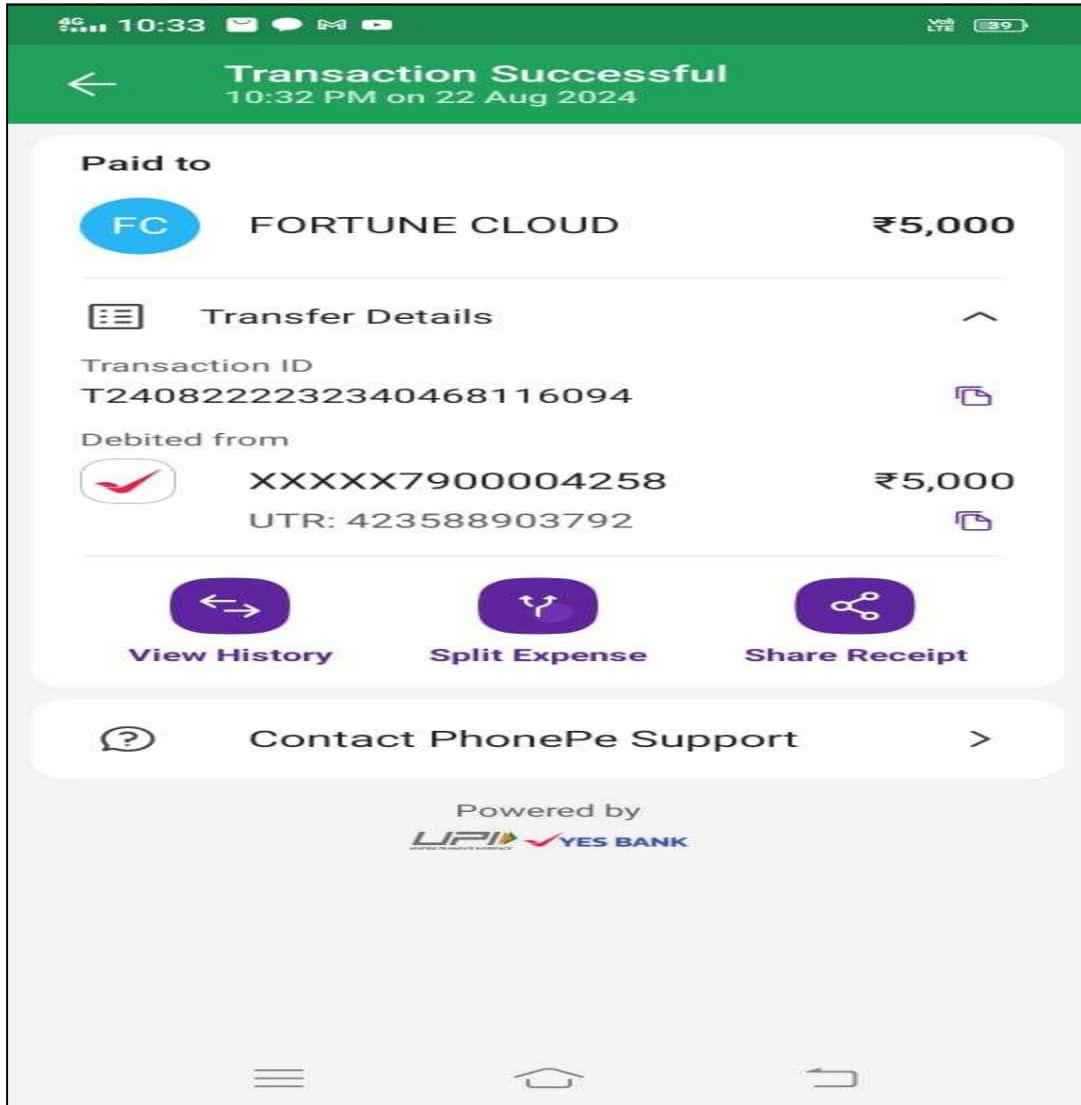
4G 10:33

39

Transaction Successful
10:32 PM on 22 Aug 2024

Paid to

FC FORTUNE CLOUD ₹5,000

Transfer Details

Transaction ID
T2408222232340468116094

Debited from

XXXXX7900004258 ₹5,000
UTR: 423588903792

View History
Split Expense
Share Receipt

Contact PhonePe Support

Powered by
UPI YES BANK